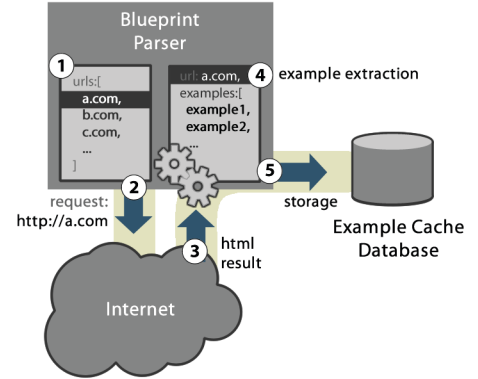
Blueprint Parser

1
urls:[
a.com,
b.com,
c.com,
...
]

url: a.com,
examples:[
example1,
example2,
...

4 example extraction

5

2
request:
http://a.com

3 html result

storage

Example Cache Database

Internet